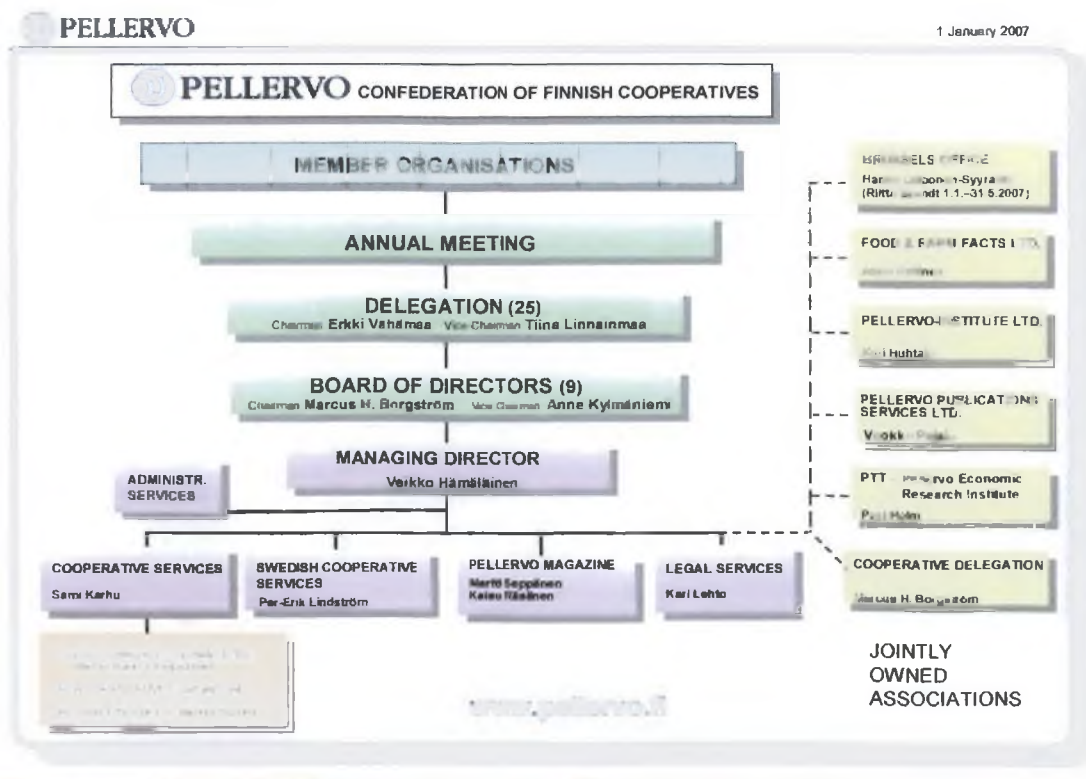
PELLERVO

1 January 2007

PELLERVO CONFEDERATION OF FINNISH COOPERATIVES

MEMBER ORGANISATIONS

ANNUAL MEETING

DELEGATION (25)
Chairman Erkki Vahämaa Vice Chairman Tiina Linnainmaa

BOARD OF DIRECTORS (9)
Chairman Marcus H. Borgström Vice Chairman Anne Kylmäniemi

MANAGING DIRECTOR
Veikko Hämäläinen

ADMINISTR. SERVICES

COOPERATIVE SERVICES
Sami Karhu

SWEDISH COOPERATIVE SERVICES
Per-Erik Lindström

PELLERVO MAGAZINE
Martti Seppänen
Kaisu Räsänen

LEGAL SERVICES
Kari Lehto

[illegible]

BRUSSELS OFFICE
Hanna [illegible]-Syyra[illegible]
(Riitta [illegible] 1.1.–31.5.2007)

FOOD & FARM FACTS LTD.
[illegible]

PELLERVO-INSTITUTE LTD.
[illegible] Huhta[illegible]

PELLERVO PUBLICATIONS SERVICES LTD.
V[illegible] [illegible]

PTT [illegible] Economic Research Institute
P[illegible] Holm

COOPERATIVE DELEGATION
Marcus H. Borgström

JOINTLY OWNED ASSOCIATIONS

www.pellervo.fi